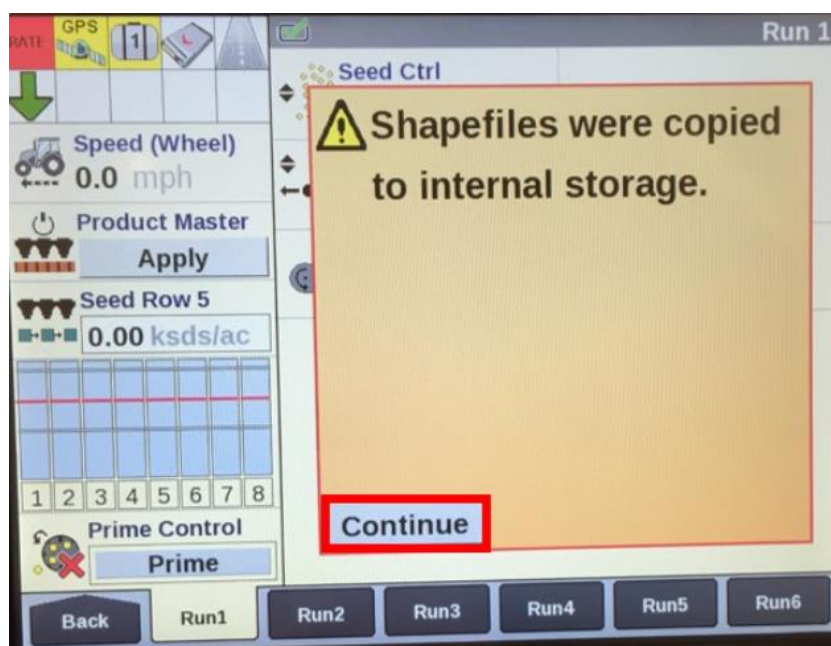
RATE GPS 1

Run 1

Seed Ctrl

Speed (Wheel)
0.0 mph

Product Master
Apply

Seed Row 5
0.00 ksds/ac

1 2 3 4 5 6 7 8

Prime Control
Prime

Shapefiles were copied to internal storage.

Continue

Back Run1 Run2 Run3 Run4 Run5 Run6